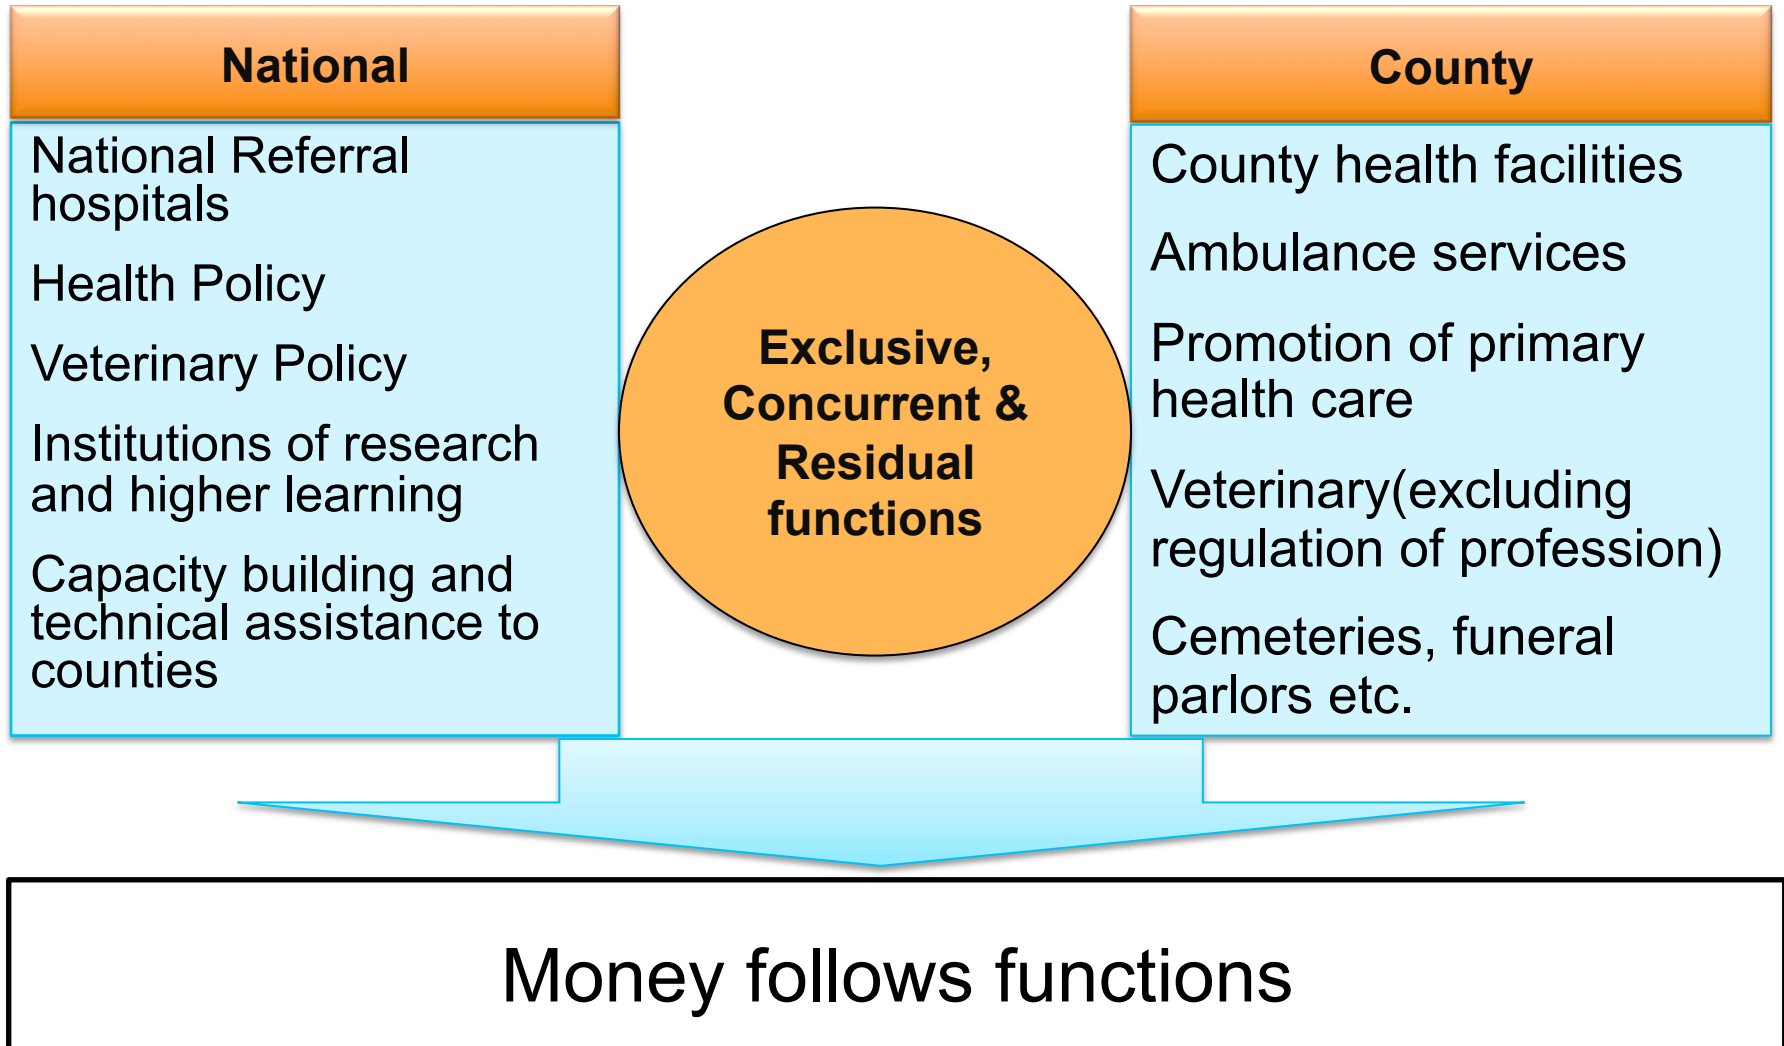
National

National Referral hospitals

Health Policy

Veterinary Policy

Institutions of research and higher learning

Capacity building and technical assistance to counties

Exclusive, Concurrent & Residual functions

County

County health facilities

Ambulance services

Promotion of primary health care

Veterinary(excluding regulation of profession)

Cemeteries, funeral parlors etc.

Money follows functions